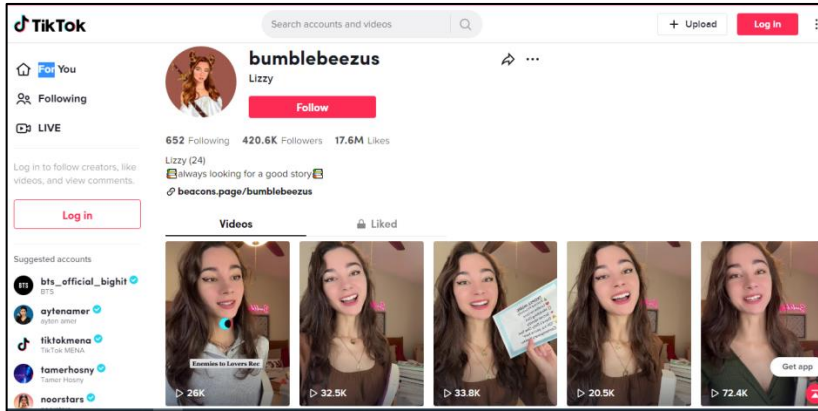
TikTok

Search accounts and videos

+ Upload

Log in

For You

Following

LIVE

Log in to follow creators, like videos, and view comments.

Log in

Suggested accounts

bts_official_bighit
BTS

aytenamer
ayten amer

tiktokmena
TikTok MENA

tamerhosny
Tamer Hosny

noorstars

bumblebeezus

Lizzy

Follow

652 Following 420.6K Followers 17.6M Likes

Lizzy (24)
📒always looking for a good story📒
beacons.page/bumblebeezus

Videos

Liked

Enemies to Lovers Rec

26K

32.5K

33.8K

20.5K

72.4K

Get app